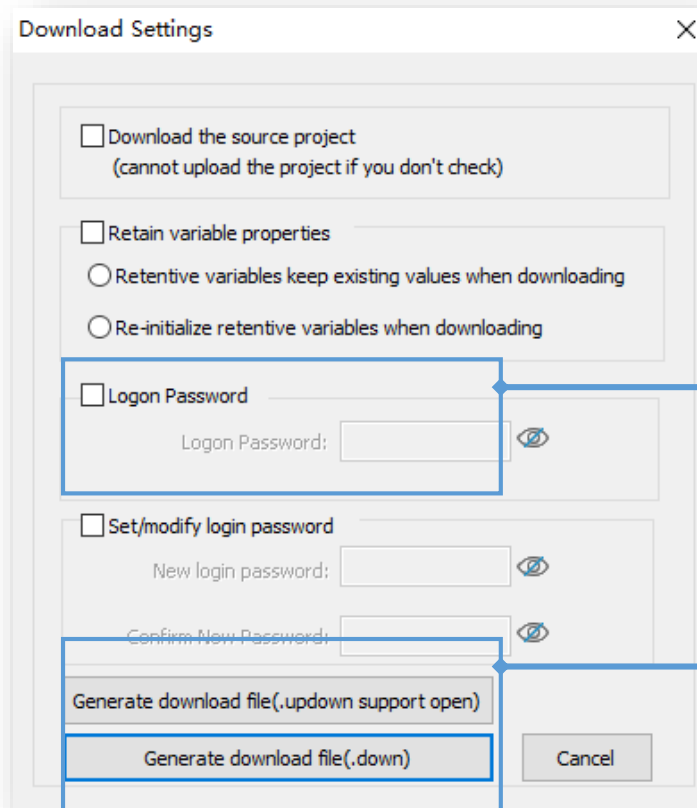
Download Settings

Download the source project
(cannot upload the project if you don't check)

Retain variable properties

Retentive variables keep existing values when downloading

Re-initialize retentive variables when downloading

Logon Password

Logon Password:

Set/modify login password

New login password:

Confirm New Password:

Generate download file(.updown support open)

Generate download file(.down)

Cancel